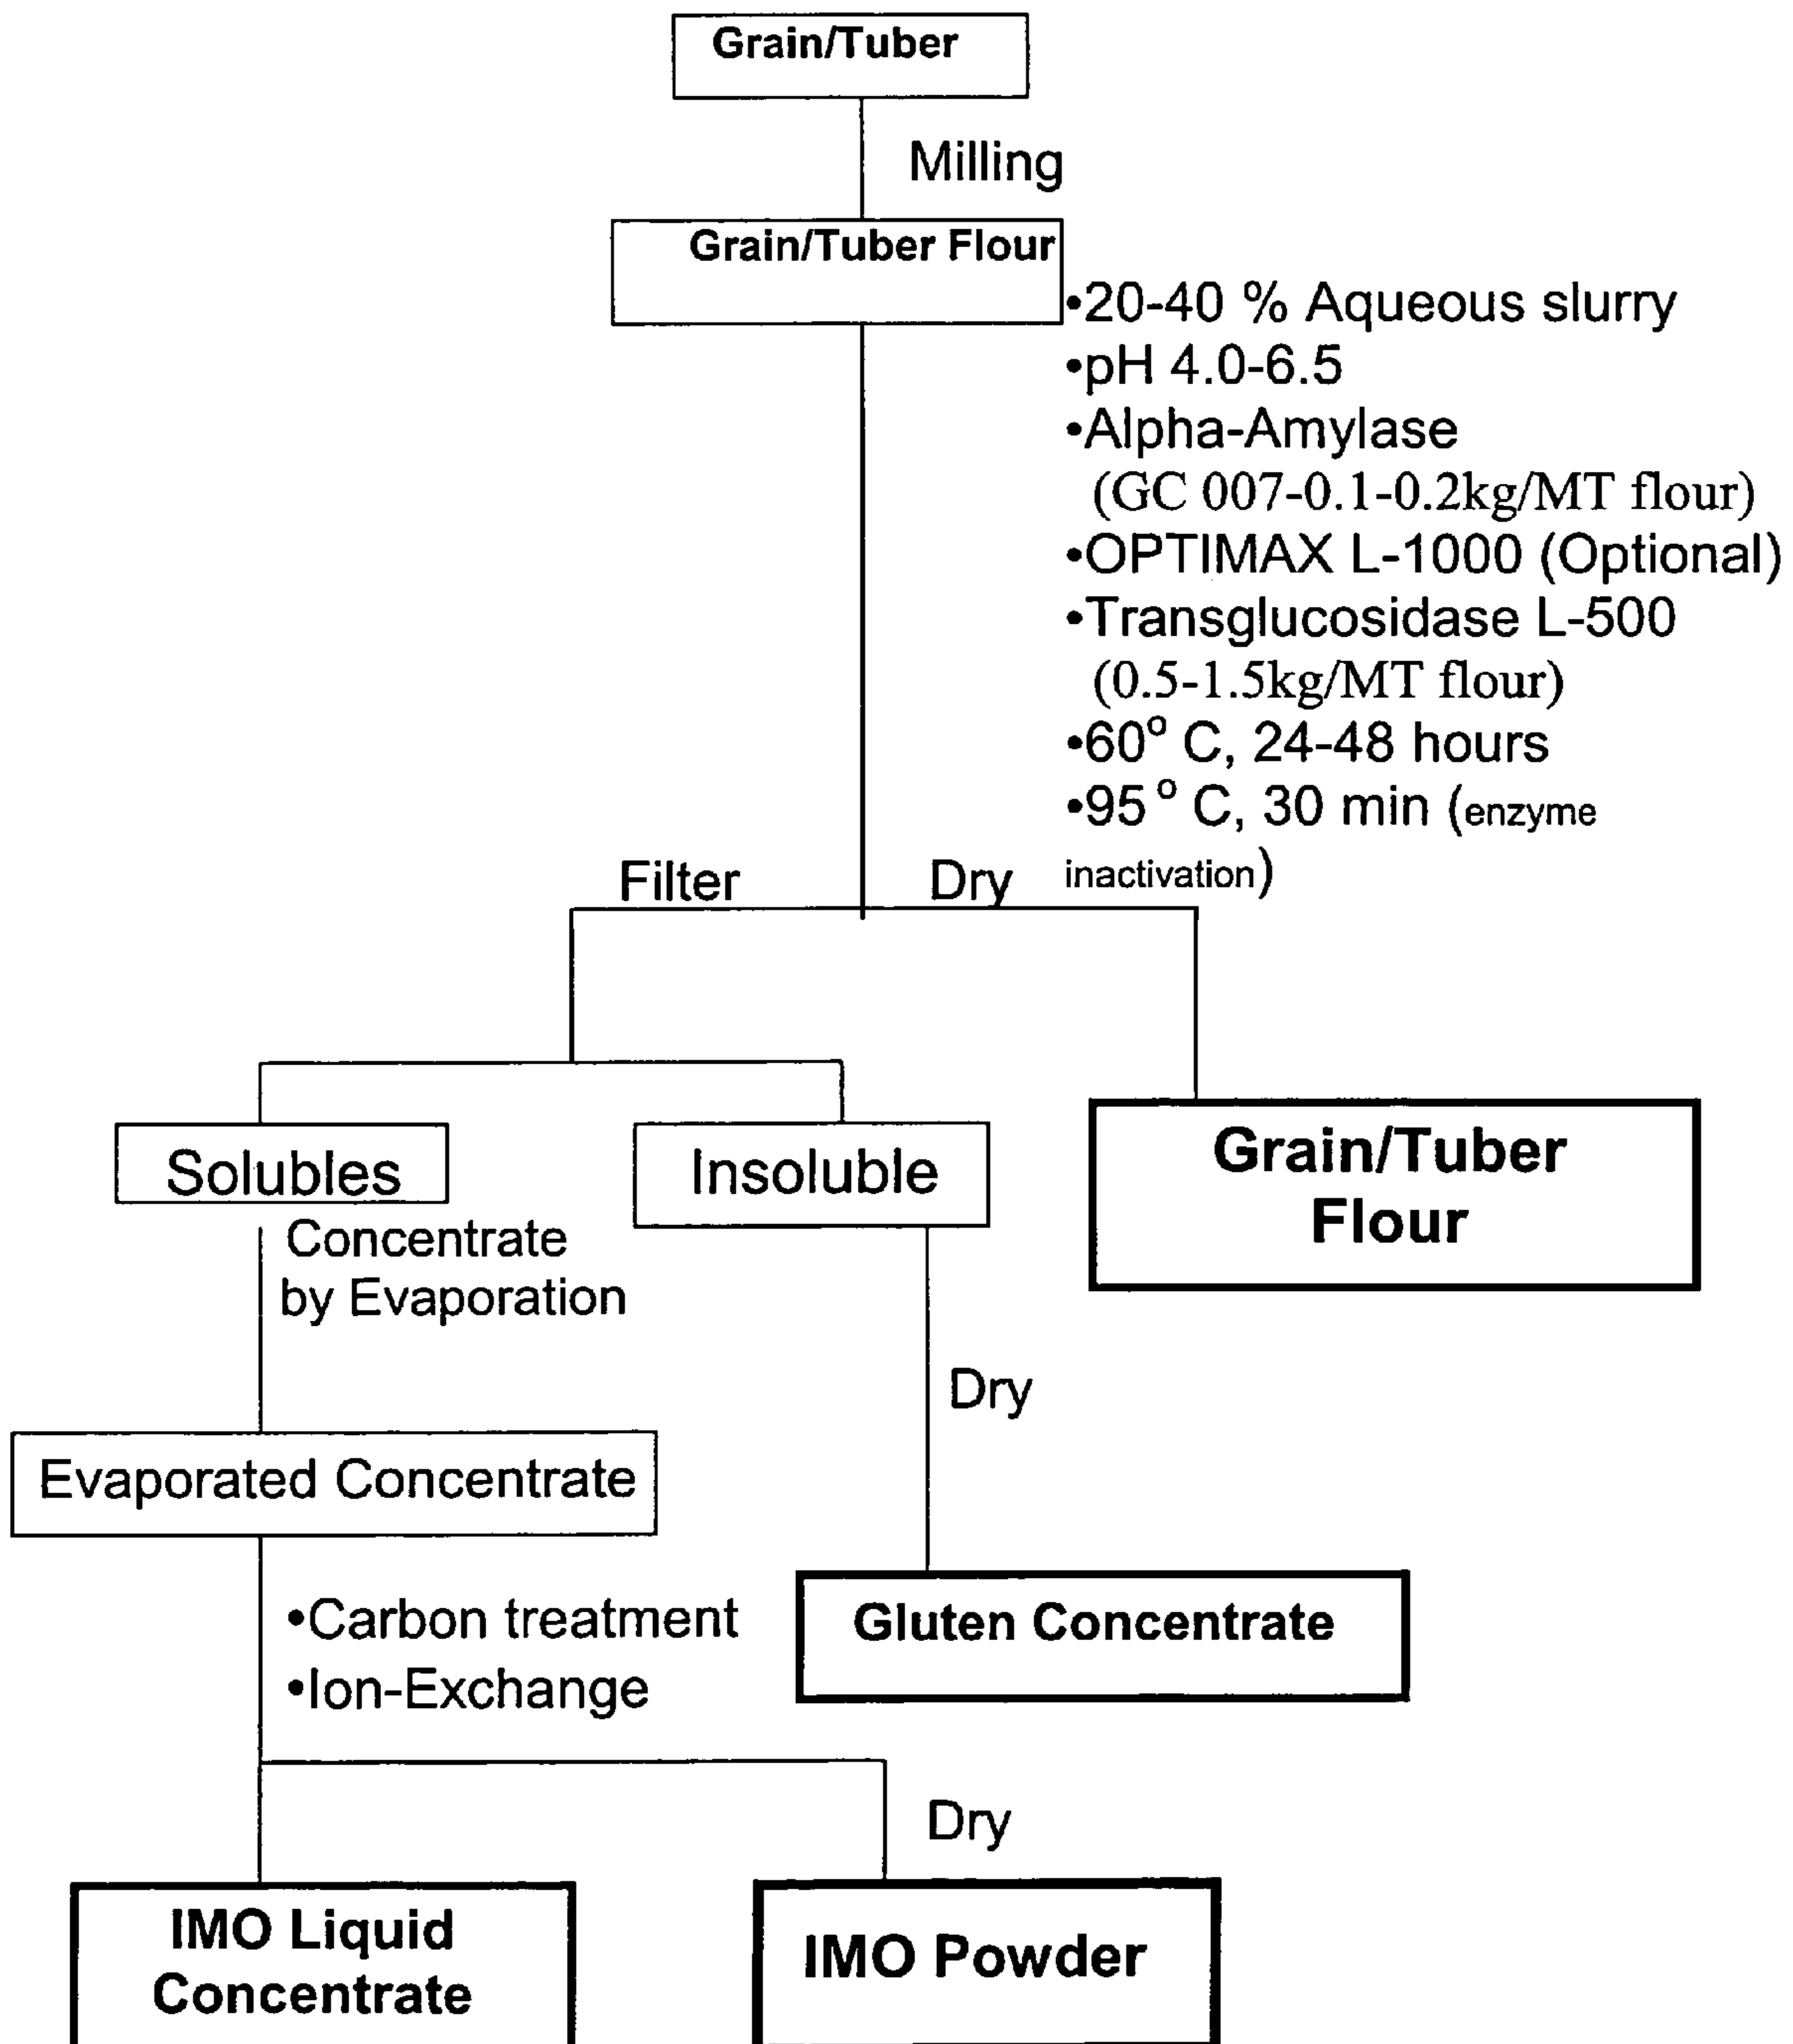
Grain/Tuber

Milling

Grain/Tuber Flour

•20-40 % Aqueous slurry
•pH 4.0-6.5
•Alpha-Amylase
(GC 007-0.1-0.2kg/MT flour)
•OPTIMAX L-1000 (Optional)
•Transglucosidase L-500
(0.5-1.5kg/MT flour)
•60° C, 24-48 hours
•95 ° C, 30 min (enzyme inactivation)

Filter

Dry

Solubles

Insoluble

Grain/Tuber Flour

Concentrate by Evaporation

Dry

Evaporated Concentrate

•Carbon treatment
•Ion-Exchange

Gluten Concentrate

Dry

IMO Liquid Concentrate

IMO Powder